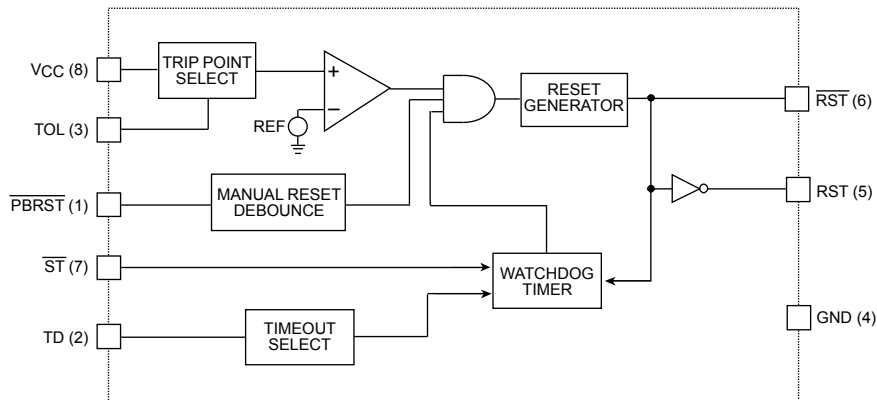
VCC (8)

TRIP POINT SELECT

+

−

REF

TOL (3)

RESET GENERATOR

$\overline{RST}$ (6)

RST (5)

$\overline{PBRST}$ (1)

MANUAL RESET DEBOUNCE

$\overline{ST}$ (7)

WATCHDOG TIMER

GND (4)

TD (2)

TIMEOUT SELECT